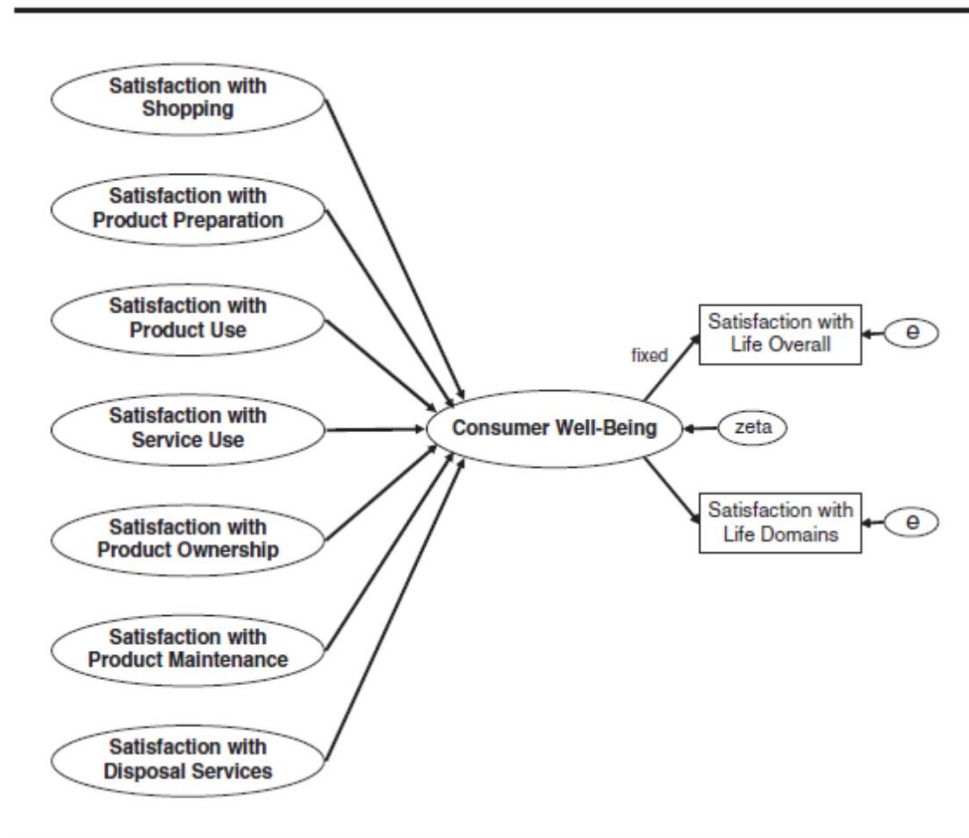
Satisfaction with Shopping

Satisfaction with Product Preparation

Satisfaction with Product Use

Satisfaction with Service Use

Satisfaction with Product Ownership

Satisfaction with Product Maintenance

Satisfaction with Disposal Services

Consumer Well-Being

fixed

Satisfaction with Life Overall

e

zeta

Satisfaction with Life Domains

e